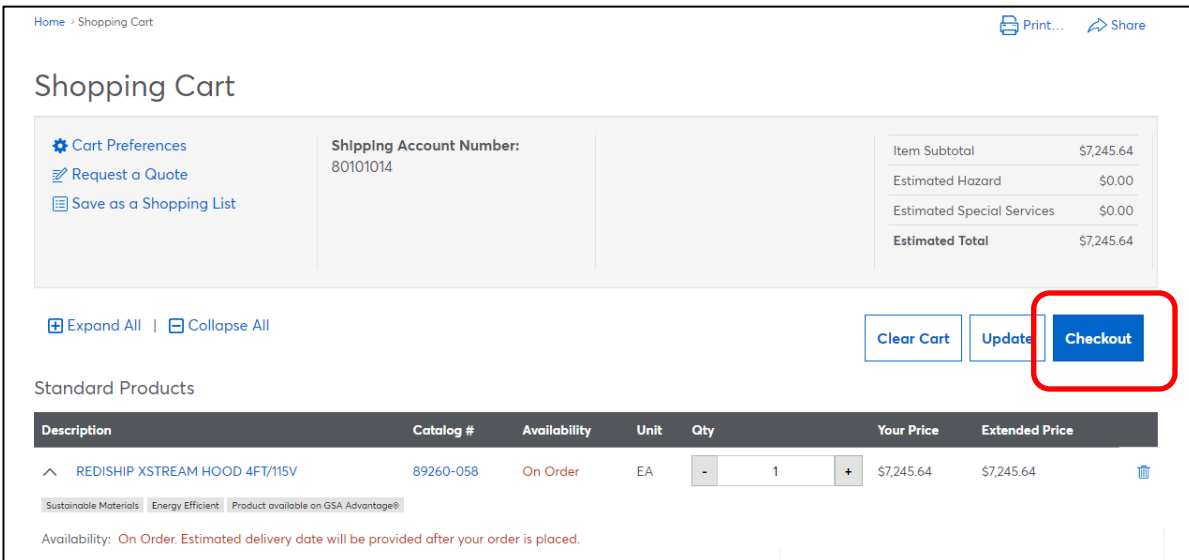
Home › Shopping Cart

Print... Share

Shopping Cart

Cart Preferences
Request a Quote
Save as a Shopping List

Shipping Account Number:
80101014

| | |
|---|---|
| Item Subtotal | $7,245.64 |
| Estimated Hazard | $0.00 |
| Estimated Special Services | $0.00 |
| Estimated Total | $7,245.64 |

Expand All | Collapse All

Clear Cart Update Checkout

Standard Products

| Description | Catalog # | Availability | Unit | Qty | Your Price | Extended Price |
|---|---|---|---|---|---|---|
| REDISHIP XSTREAM HOOD 4FT/115V | 89260-058 | On Order | EA | - 1 + | $7,245.64 | $7,245.64 |

Sustainable Materials Energy Efficient Product available on GSA Advantage®

Availability: On Order. Estimated delivery date will be provided after your order is placed.